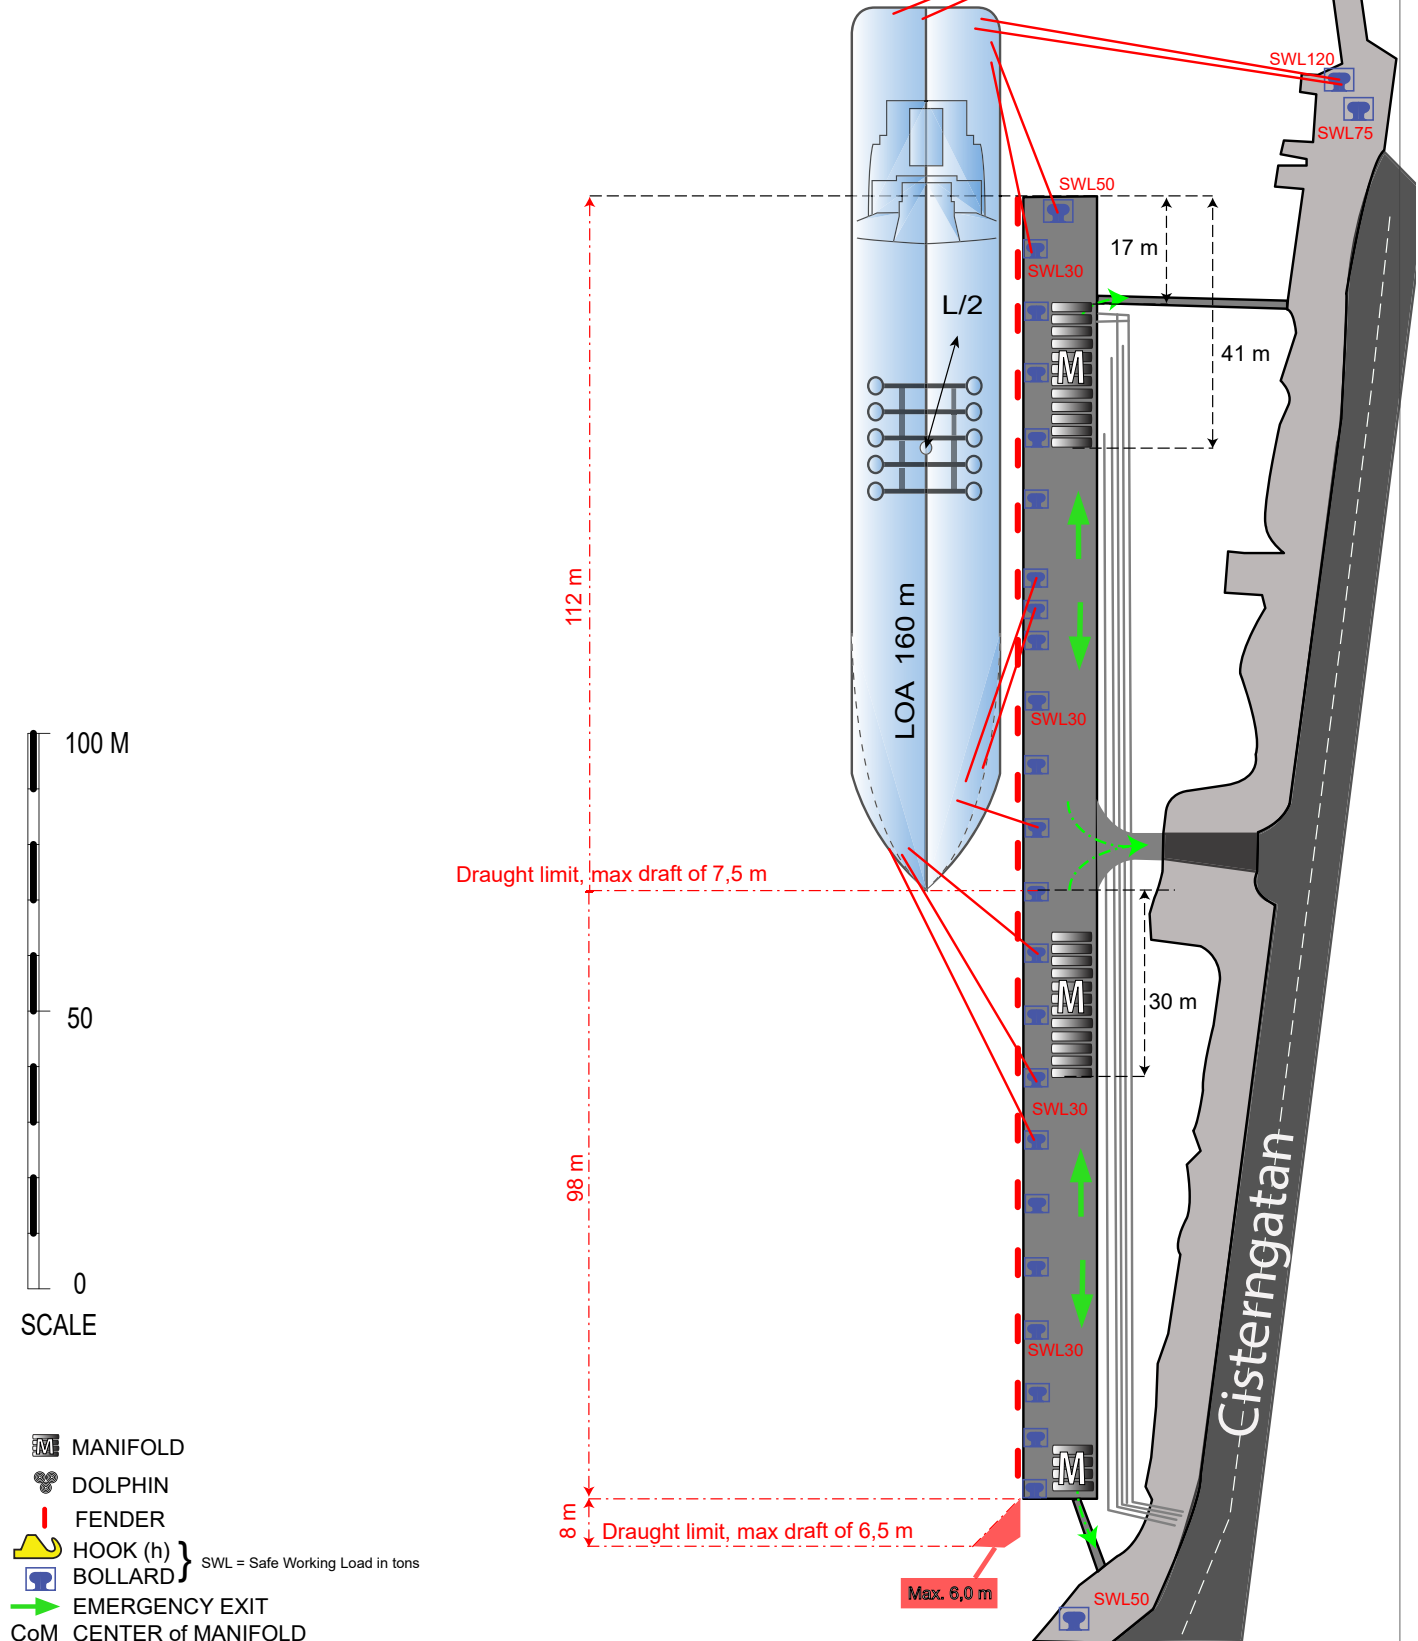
SWL120
SWL75
SWL50
SWL30
17 m
41 m
L/2
M
LOA 160 m
112 m
SWL30
100 M
50
0
SCALE
Draught limit, max draft of 7,5 m
M
30 m
SWL30
98 m
SWL30
M
8 m
Draught limit, max draft of 6,5 m
Max. 6,0 m
SWL50
Cisterngatan
MANIFOLD
DOLPHIN
FENDER
HOOK (h)
BOLLARD
SWL = Safe Working Load in tons
EMERGENCY EXIT
CoM CENTER of MANIFOLD